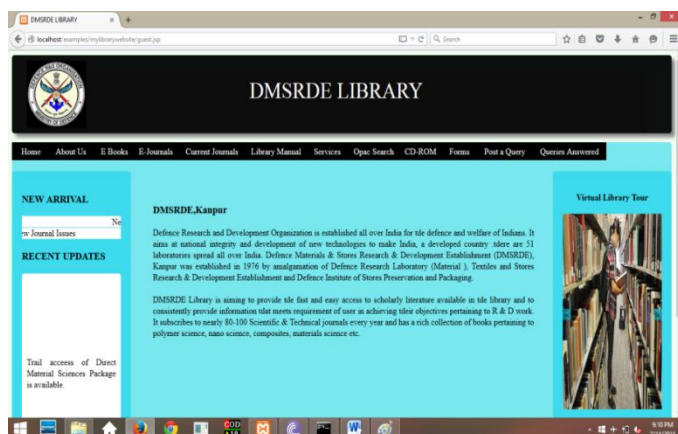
DMSRDE LIBRARY

localhost/examples/mylibrarywebsite/guest.jsp

Search

DMSRDE LIBRARY

Home About Us E Books E-Journals Current Journals Library Manual Services Opac Search CD-ROM Forms Post a Query Queries Answered

NEW ARRIVAL

Ne

w Journal Issues

RECENT UPDATES

Trail access of Direct Material Sciences Package is available.

DMSRDE,Kanpur

Defence Research and Development Organization is established all over India for tile defence and welfare of Indians. It aims at national integrity and development of new technologies to make India, a developed country. there are 51 laboratories spread all over India. Defence Materials & Stores Research & Development Establishment (DMSRDE), Kanpur was established in 1976 by amalgamation of Defence Research Laboratory (Material ), Textiles and Stores Research & Development Establishment and Defence Institute of Stores Preservation and Packaging.

DMSRDE Library is aiming to provide tile fast and easy access to scholarly literature available in tile library and to consistently provide information tdat meets requirement of user in achieving tdeir objectives pertaining to R & D work. It subscribes to nearly 80-100 Scientific & Technical journals every year and has a rich collection of books pertaining to polymer science, nano science, composites, materials science etc.

Virtual Library Tour

9:10 PM